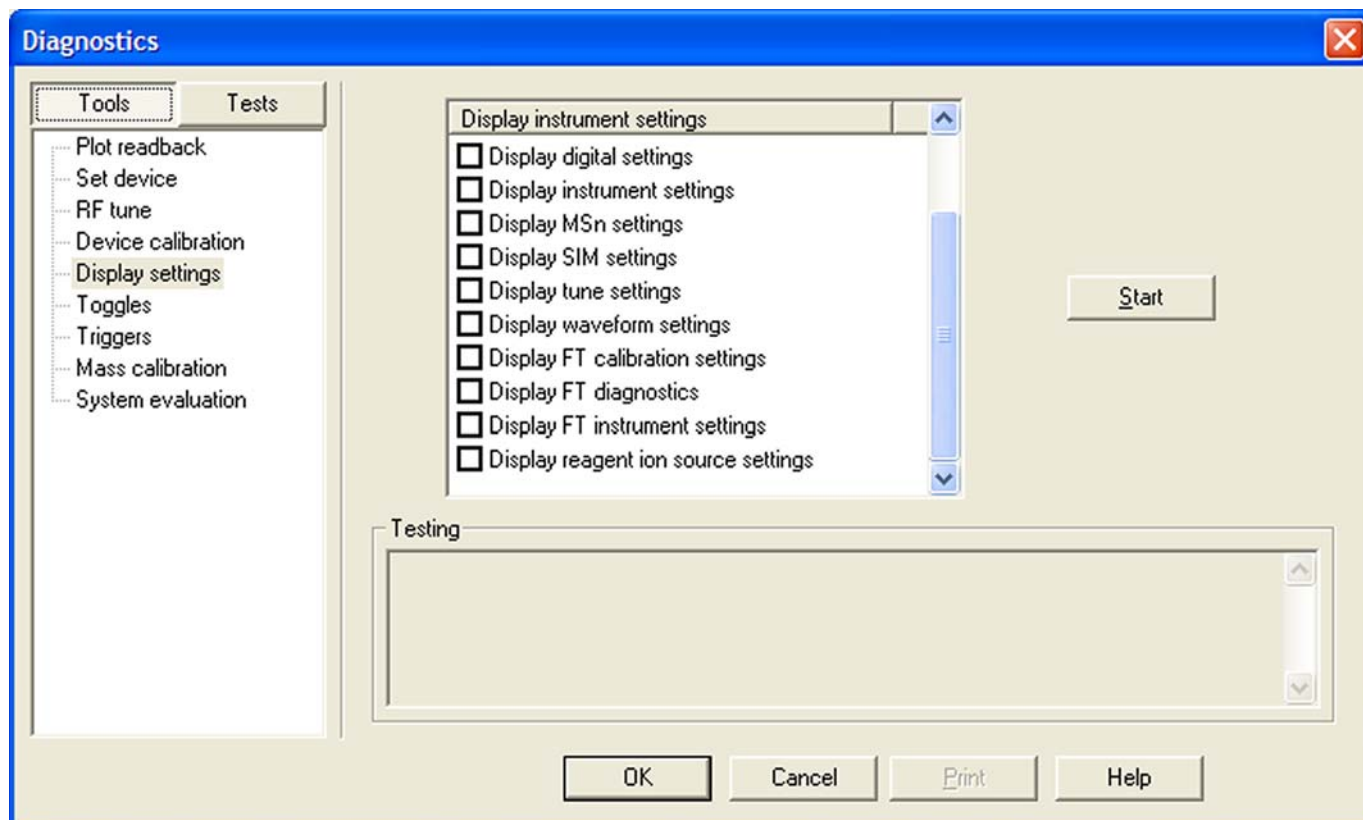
Diagnostics

Tools
Tests

Plot readback
Set device
RF tune
Device calibration
Display settings
Toggles
Triggers
Mass calibration
System evaluation

Display instrument settings

Display digital settings
Display instrument settings
Display MSn settings
Display SIM settings
Display tune settings
Display waveform settings
Display FT calibration settings
Display FT diagnostics
Display FT instrument settings
Display reagent ion source settings

Start

Testing

OK
Cancel
Print
Help